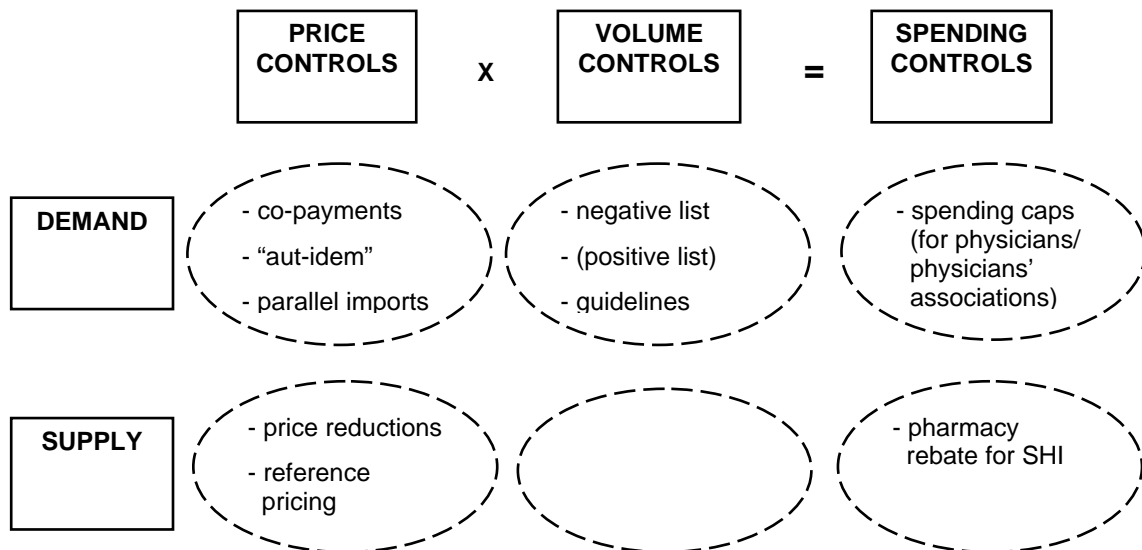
PRICE CONTROLS

X

VOLUME CONTROLS

=

SPENDING CONTROLS

DEMAND

- co-payments
- “aut-idem”
- parallel imports

- negative list
- (positive list)
- guidelines

- spending caps (for physicians/ physicians’ associations)

SUPPLY

- price reductions
- reference pricing

- pharmacy rebate for SHI